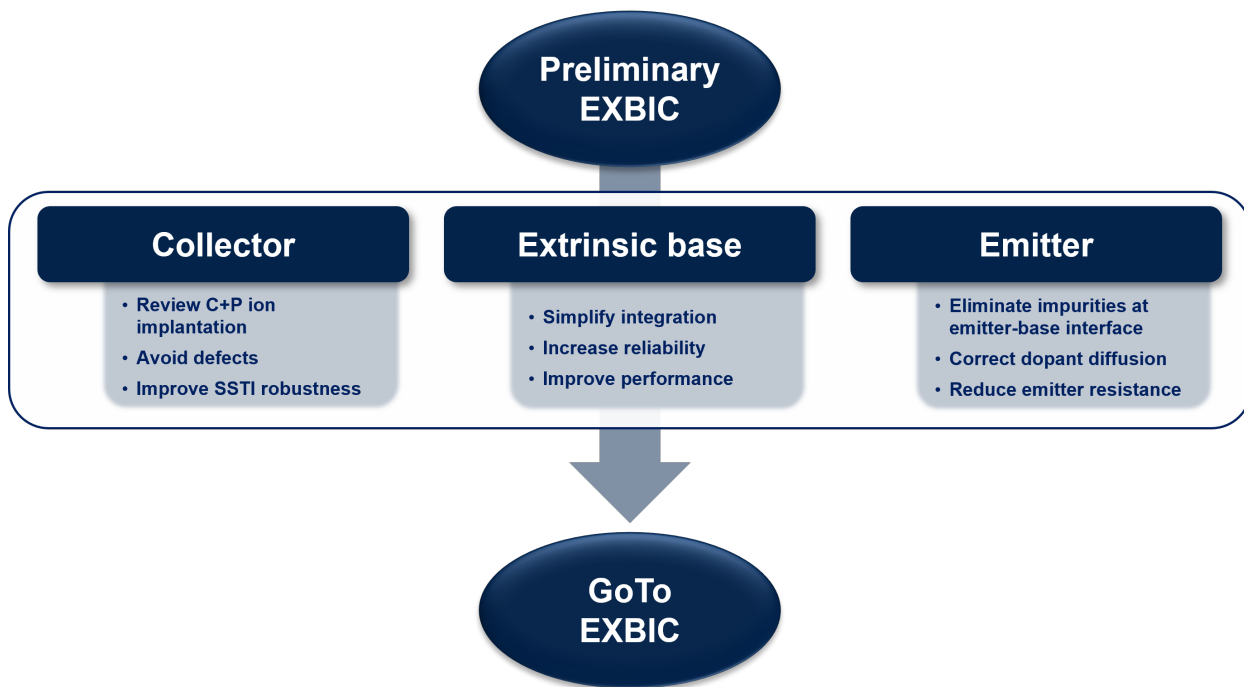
Preliminary EXBIC

Collector

• Review C+P ion implantation
• Avoid defects
• Improve SSTI robustness

Extrinsic base

• Simplify integration
• Increase reliability
• Improve performance

Emitter

• Eliminate impurities at emitter-base interface
• Correct dopant diffusion
• Reduce emitter resistance

GoTo EXBIC